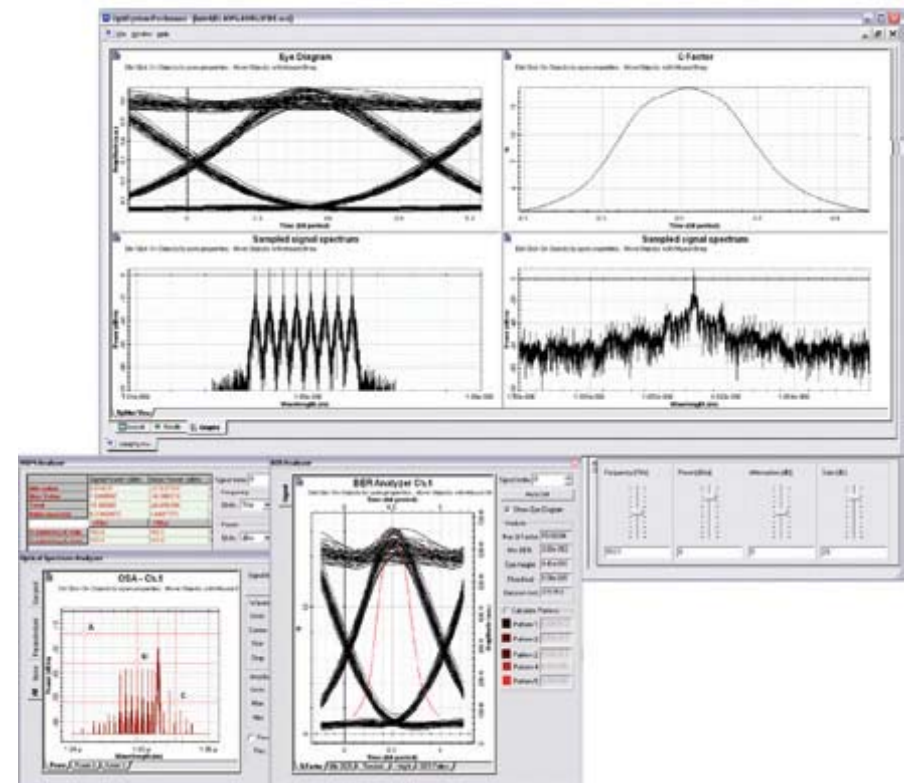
Eye Diagram

Q Factor

Sampled signal spectrum

Sampled signal spectrum

Time (bit period)

Wavelength (m)

Layout

Report

Graphs

BER Analyzer Ch.1

Time (bit period)

Show Eye Diagram

Calculate Patterns

Pattern 1

Pattern 2

Pattern 3

Pattern 4

Pattern 5

Signal Index

Frequency

Power

Optical Spectrum Analyzer

OSA - Ch.1

A

B

C

Wavelength (m)

Frequency (THz)

Power (dBm)

Attenuation (dB)

Gain (dB)